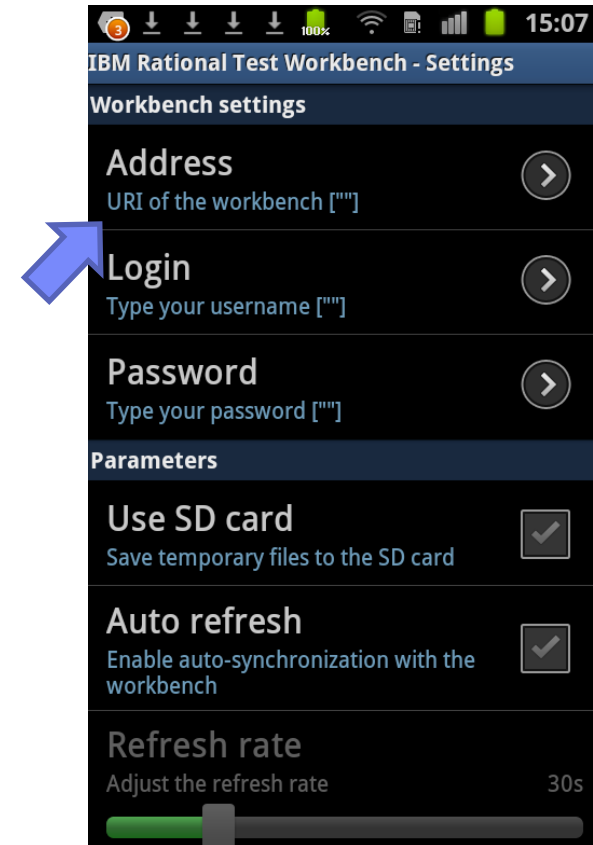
3 100% 15:07

IBM Rational Test Workbench - Settings

Workbench settings

Address
URI of the workbench [""]

Login
Type your username [""]

Password
Type your password [""]

Parameters

Use SD card
Save temporary files to the SD card

Auto refresh
Enable auto-synchronization with the workbench

Refresh rate
Adjust the refresh rate
30s